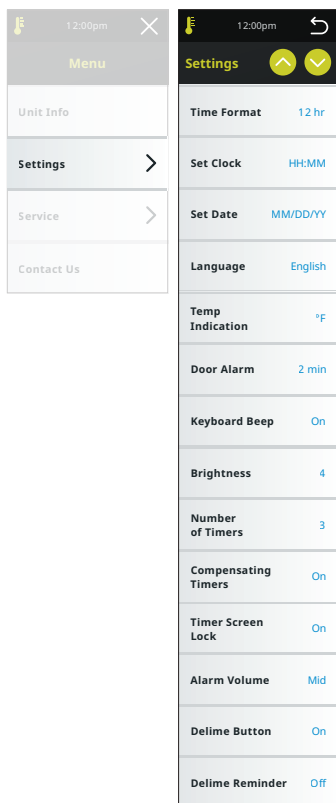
12:00pm

Menu

Unit Info

Settings

Service

Contact Us

12:00pm

Settings

| | |
|---|---|
| Time Format | 12 hr |
| Set Clock | HH:MM |
| Set Date | MM/DD/YY |
| Language | English |
| Temp Indication | °F |
| Door Alarm | 2 min |
| Keyboard Beep | On |
| Brightness | 4 |
| Number of Timers | 3 |
| Compensating Timers | On |
| Timer Screen Lock | On |
| Alarm Volume | Mid |
| Delime Button | On |
| Delime Reminder | Off |